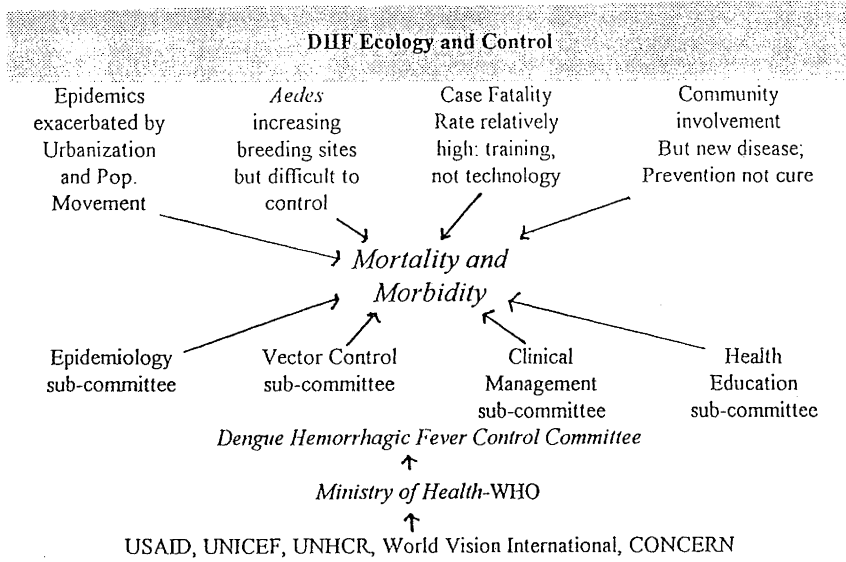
DHF Ecology and Control

Epidemics exacerbated by Urbanization and Pop. Movement

*Aedes* increasing breeding sites but difficult to control

Case Fatality Rate relatively high: training, not technology

Community involvement But new disease; Prevention not cure

*Mortality and Morbidity*

Epidemiology sub-committee

Vector Control sub-committee

Clinical Management sub-committee

Health Education sub-committee

*Dengue Hemorrhagic Fever Control Committee*

*Ministry of Health*-WHO

USAID, UNICEF, UNHCR, World Vision International, CONCERN